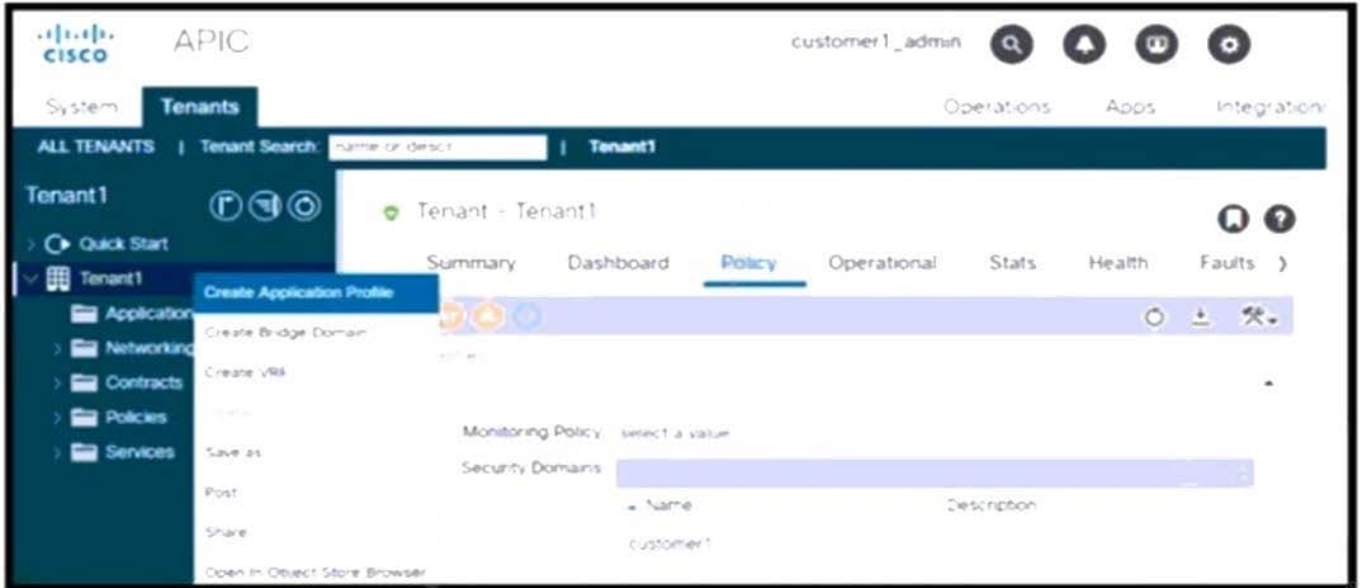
cisco APIC

customer1_admin

System Tenants

Operations Apps Integration

ALL TENANTS | Tenant Search: name or descr | Tenant1

Tenant1

Quick Start

Tenant1

Application

Networking

Contracts

Policies

Services

Create Application Profile

Create Bridge Domain

Create VRF

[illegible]

Save as

Post

Share

Open In Object Store Browser

Tenant - Tenant1

Summary Dashboard Policy Operational Stats Health Faults

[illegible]

Monitoring Policy select a value

Security Domains

Name Description

customer1